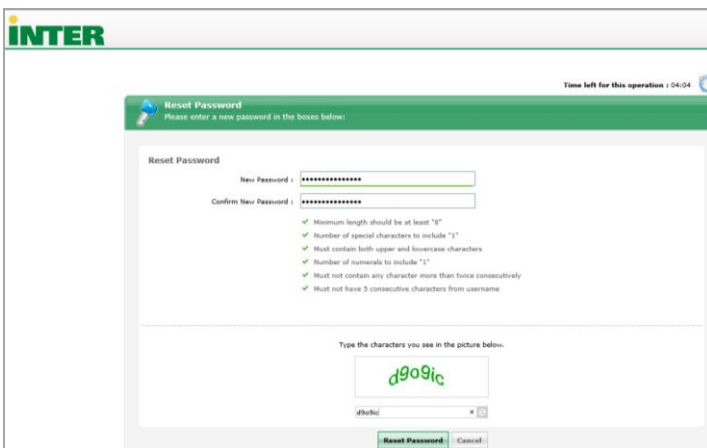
INTER

Time left for this operation : 04:04

Reset Password
Please enter a new password in the boxes below:

Reset Password

New Password : ••••••••••••••••

Confirm New Password : ••••••••••••••••

✔ Minimum length should be at least "8"
✔ Number of special characters to include "1"
✔ Must contain both upper and lowercase characters
✔ Number of numerals to include "1"
✔ Must not contain any character more than twice consecutively
✔ Must not have 5 consecutive characters from username

Type the characters you see in the picture below.

d9o9ic

d9o9ic

Reset Password Cancel